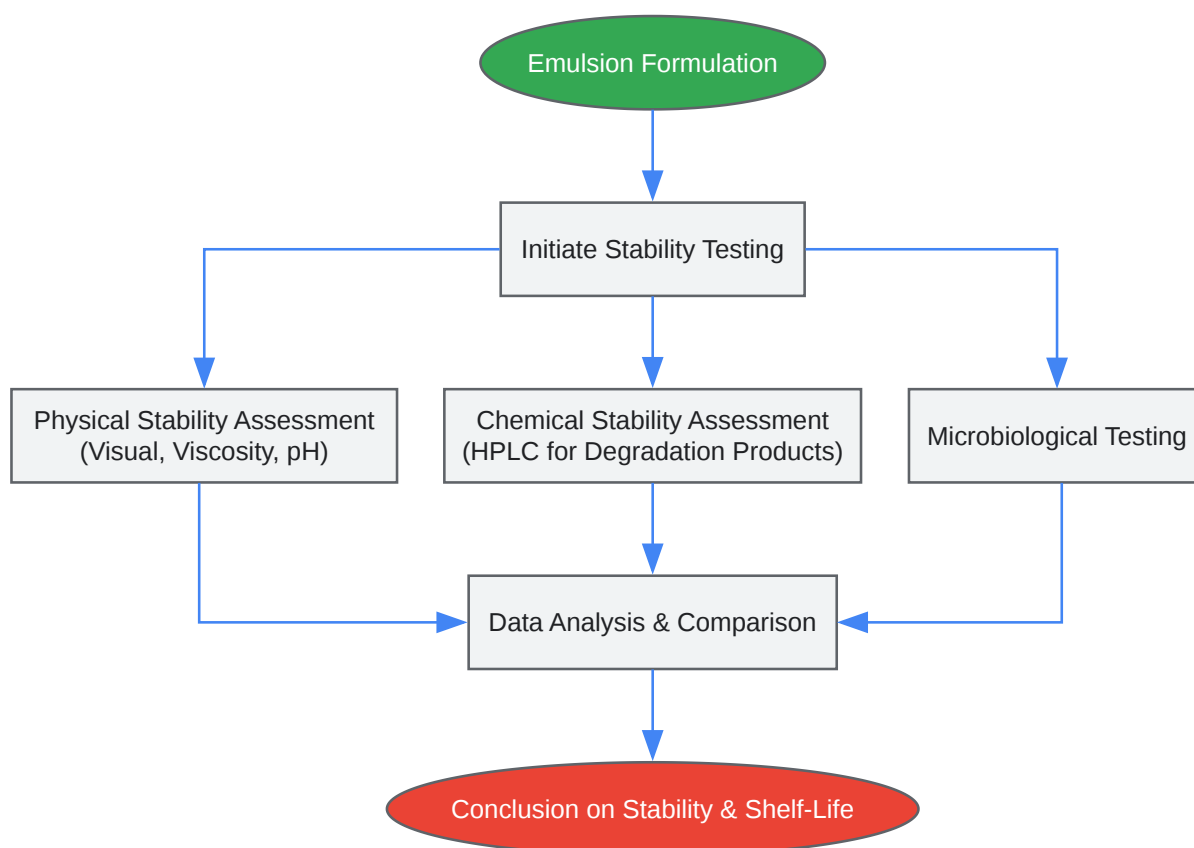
Emulsion Formulation

Initiate Stability Testing

Physical Stability Assessment (Visual, Viscosity, pH)

Chemical Stability Assessment (HPLC for Degradation Products)

Microbiological Testing

Data Analysis & Comparison

Conclusion on Stability & Shelf-Life